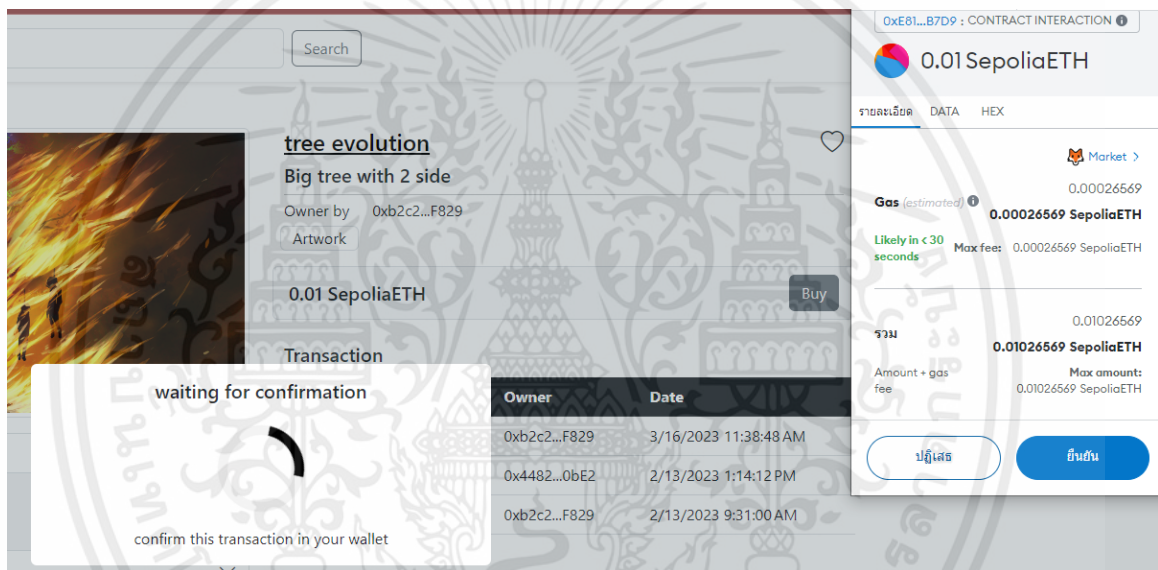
Search

tree evolution
Big tree with 2 side
Owner by 0xb2c2...F829
Artwork

0.01 SepoliaETH
Buy

Transaction

waiting for confirmation

confirm this transaction in your wallet

| Owner | Date |
|---|---|
| 0xb2c2...F829 | 3/16/2023 11:38:48 AM |
| 0x4482...0bE2 | 2/13/2023 1:14:12 PM |
| 0xb2c2...F829 | 2/13/2023 9:31:00 AM |

0xE81...B7D9 : CONTRACT INTERACTION
0.01 SepoliaETH
รายละเอียด DATA HEX
Market >
Gas (estimated) 0.00026569
0.00026569 SepoliaETH
Likely in < 30 seconds Max fee: 0.00026569 SepoliaETH
รวม 0.01026569
0.01026569 SepoliaETH
Amount + gas fee Max amount: 0.01026569 SepoliaETH
ปฏิเสธ
ยืนยัน